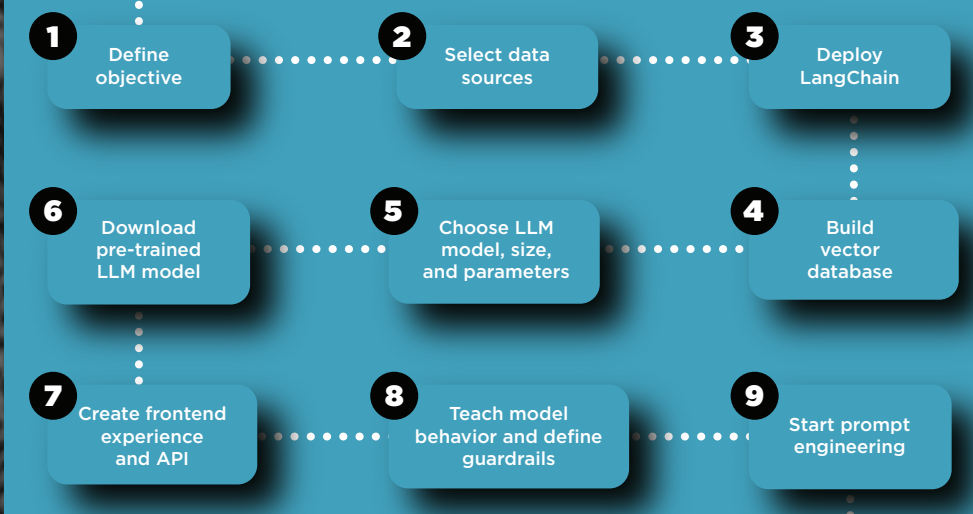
1
Define objective

2
Select data sources

3
Deploy LangChain

4
Build vector database

5
Choose LLM model, size, and parameters

6
Download pre-trained LLM model

7
Create frontend experience and API

8
Teach model behavior and define guardrails

9
Start prompt engineering